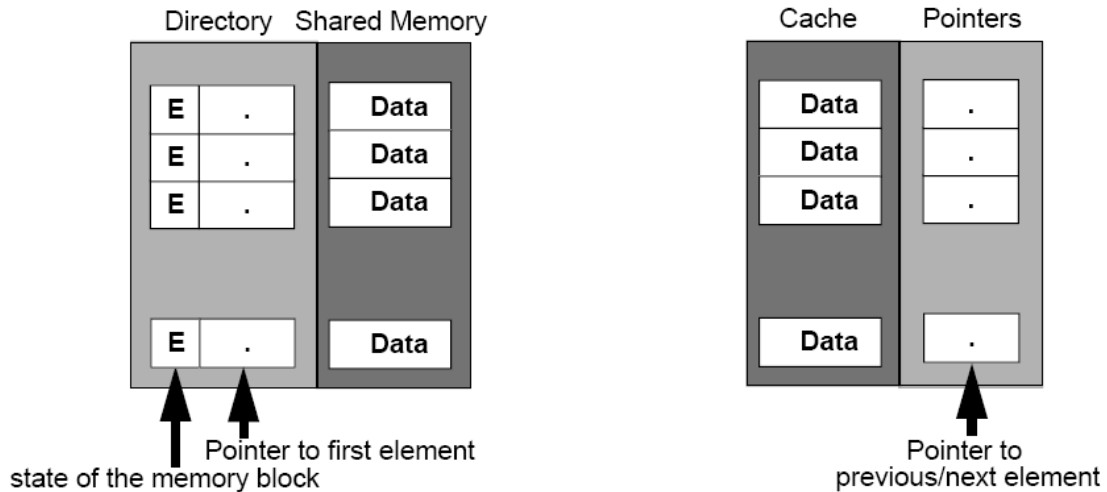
Directory Shared Memory

| E | . |
|---|---|
| E | . |
| E | . |

Data
Data
Data

| E | . |
|---|---|

Data

Pointer to first element
state of the memory block

Cache Pointers

Data
Data
Data

Data

.
.
.

.

Pointer to previous/next element